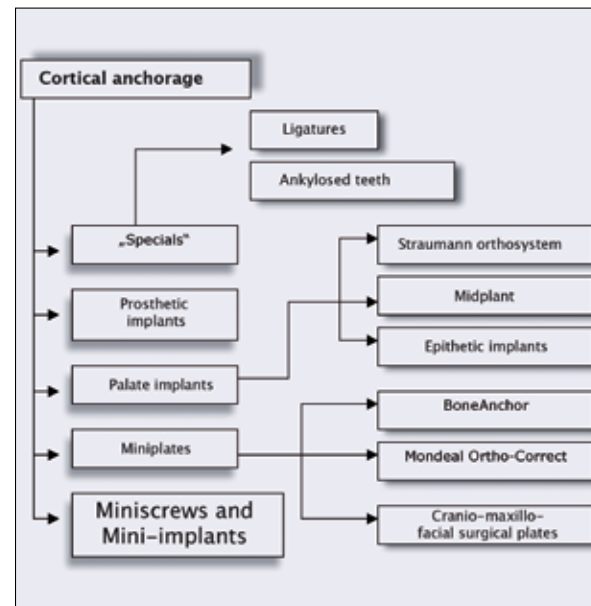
Cortical anchorage

Ligatures

Ankylosed teeth

„Specials"

Straumann orthosystem

Prosthetic implants

Midplant

Epithetic implants

Palate implants

BoneAnchor

Miniplates

Mondeal Ortho-Correct

Miniscrews and Mini-implants

Cranio-maxillo-facial surgical plates